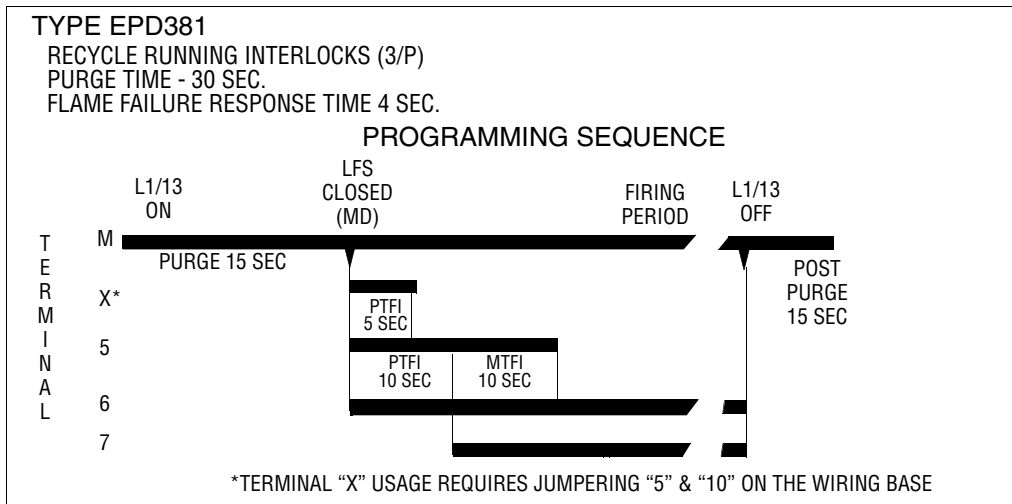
TYPE EPD381
RECYCLE RUNNING INTERLOCKS (3/P)
PURGE TIME - 30 SEC.
FLAME FAILURE RESPONSE TIME 4 SEC.

PROGRAMMING SEQUENCE

L1/13 ON

LFS CLOSED (MD)

FIRING PERIOD

L1/13 OFF

TERMINAL

M

PURGE 15 SEC

POST PURGE 15 SEC

X*

PTFI 5 SEC

5

PTFI 10 SEC

MTFI 10 SEC

6

7

*TERMINAL "X" USAGE REQUIRES JUMPERING "5" & "10" ON THE WIRING BASE